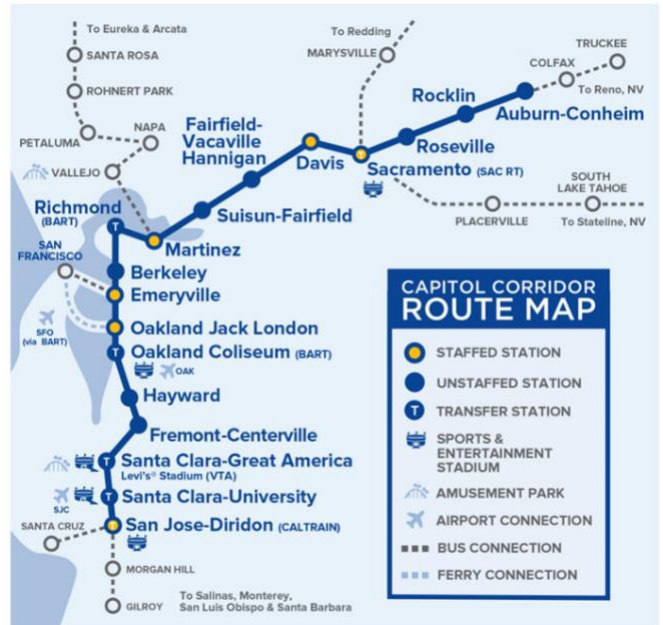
To Eureka & Arcata
SANTA ROSA
ROHNERT PARK
PETALUMA
NAPA
VALLEJO
To Redding
MARYSVILLE
TRUCKEE
COLFAX
To Reno, NV
Rocklin
Auburn-Conheim
Fairfield-Vacaville Hannigan
Davis
Roseville
Sacramento (SAC RT)
SOUTH LAKE TAHOE
PLACERVILLE
To Stateline, NV
Suisun-Fairfield
Richmond (BART)
Martinez
SAN FRANCISCO
Berkeley
Emeryville
SFO (via BART)
Oakland Jack London
Oakland Coliseum (BART)
OAK
Hayward
Fremont-Centerville
Santa Clara-Great America
Levi's® Stadium (VTA)
SJC
Santa Clara-University
SANTA CRUZ
San Jose-Diridon (CALTRAIN)
MORGAN HILL
GILROY
To Salinas, Monterey, San Luis Obispo & Santa Barbara

CAPITOL CORRIDOR
ROUTE MAP
STAFFED STATION
UNSTAFFED STATION
TRANSFER STATION
SPORTS & ENTERTAINMENT STADIUM
AMUSEMENT PARK
AIRPORT CONNECTION
BUS CONNECTION
FERRY CONNECTION